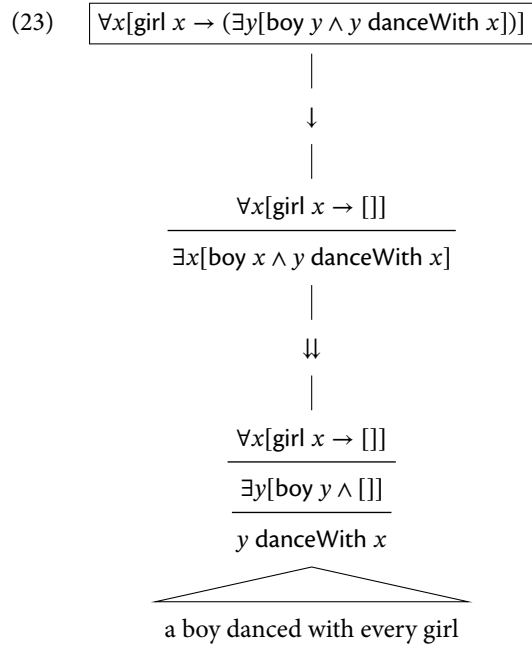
(23) $\forall x[\text{girl } x \rightarrow (\exists y[\text{boy } y \wedge y \text{ danceWith } x])]$

$\downarrow$

$\forall x[\text{girl } x \rightarrow []]$

$\exists x[\text{boy } x \wedge y \text{ danceWith } x]$

$\downdownarrows$

$\forall x[\text{girl } x \rightarrow []]$

$\exists y[\text{boy } y \wedge []]$

$y$ danceWith $x$

a boy danced with every girl